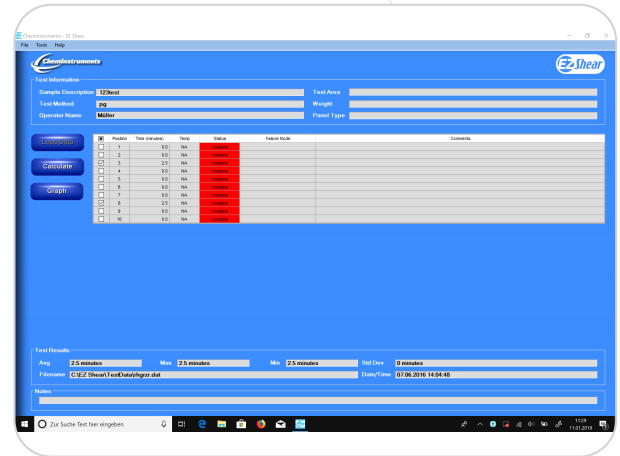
Chemistruments - EZ Shear
File Tools Help

Chemistruments

EZ Shear

Test Information
Sample Description 123test
Test Method pg
Operator Name Müller
Test Area
Weight
Panel Type

Load Data
Calculate
Graph

| | Position | Time (minutes) | Temp | Status | Failure Mode | Comments |
|---|---|---|---|---|---|---|
| ☐ | 1 | 0.0 | NA | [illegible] | | |
| ☐ | 2 | 0.0 | NA | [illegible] | | |
| ☑ | 3 | 2.5 | NA | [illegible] | | |
| ☐ | 4 | 0.0 | NA | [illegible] | | |
| ☐ | 5 | 0.0 | NA | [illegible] | | |
| ☐ | 6 | 0.0 | NA | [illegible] | | |
| ☐ | 7 | 0.0 | NA | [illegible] | | |
| ☑ | 8 | 2.5 | NA | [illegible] | | |
| ☐ | 9 | 0.0 | NA | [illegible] | | |
| ☐ | 10 | 0.0 | NA | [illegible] | | |

Test Results
Avg 2.5 minutes Max 2.5 minutes Min 2.5 minutes Std Dev 0 minutes
Filename C:\EZ Shear\TestData\rfgzrr.dat Date/Time 07.06.2016 14:04:48

Notes

Zur Suche Text hier eingeben
11:28
11.01.2019